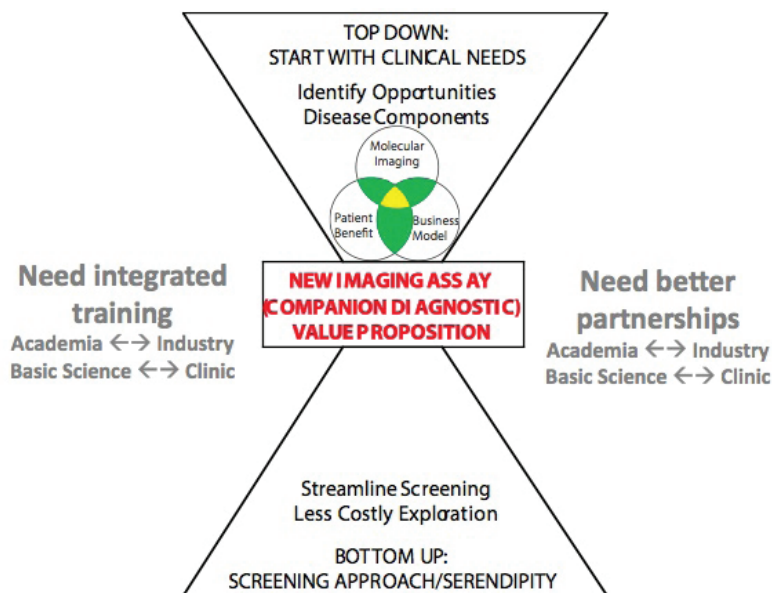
TOP DOWN:
START WITH CLINICAL NEEDS

Identify Opportunities
Disease Components

Molecular Imaging

Patient Benefit

Business Model

NEW IMAGING ASSAY
(COMPANION DIAGNOSTIC)
VALUE PROPOSITION

Need integrated training
Academia <-> Industry
Basic Science <-> Clinic

Need better partnerships
Academia <-> Industry
Basic Science <-> Clinic

Streamline Screening
Less Costly Exploration

BOTTOM UP:
SCREENING APPROACH/SERENDIPITY